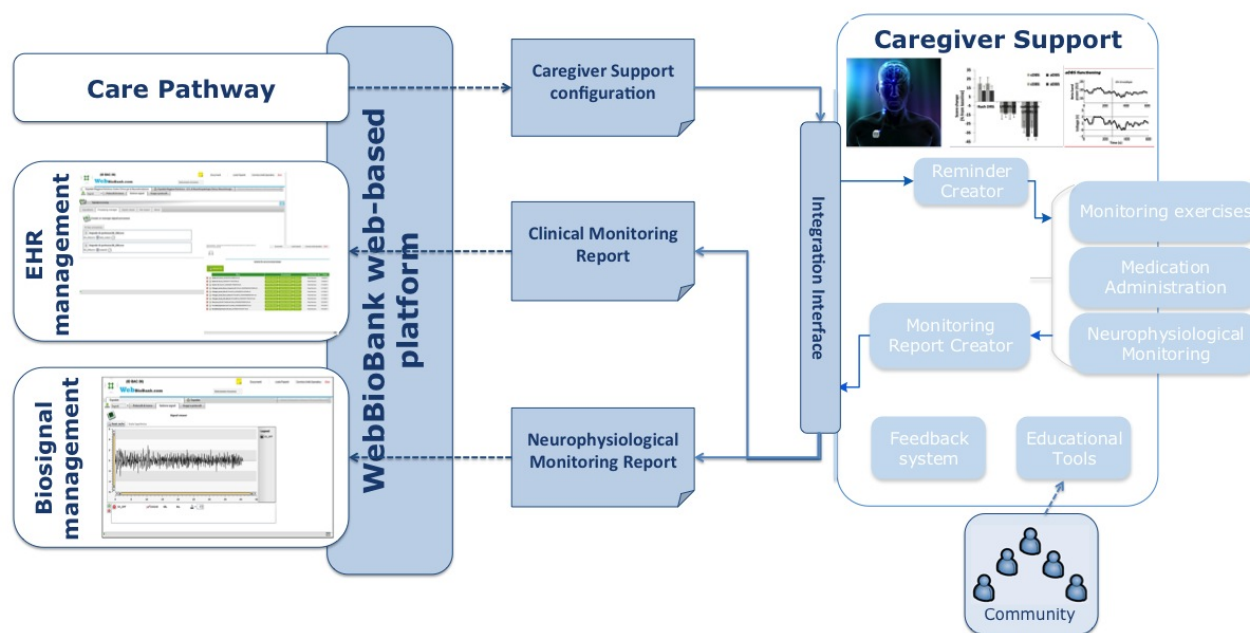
Care Pathway

EHR management

Biosignal management

WebBioBank web-based platform

Caregiver Support configuration

Clinical Monitoring Report

Neurophysiological Monitoring Report

Integration Interface

Caregiver Support

Reminder Creator

Monitoring exercises

Medication Administration

Neurophysiological Monitoring

Monitoring Report Creator

Feedback system

Educational Tools

Community